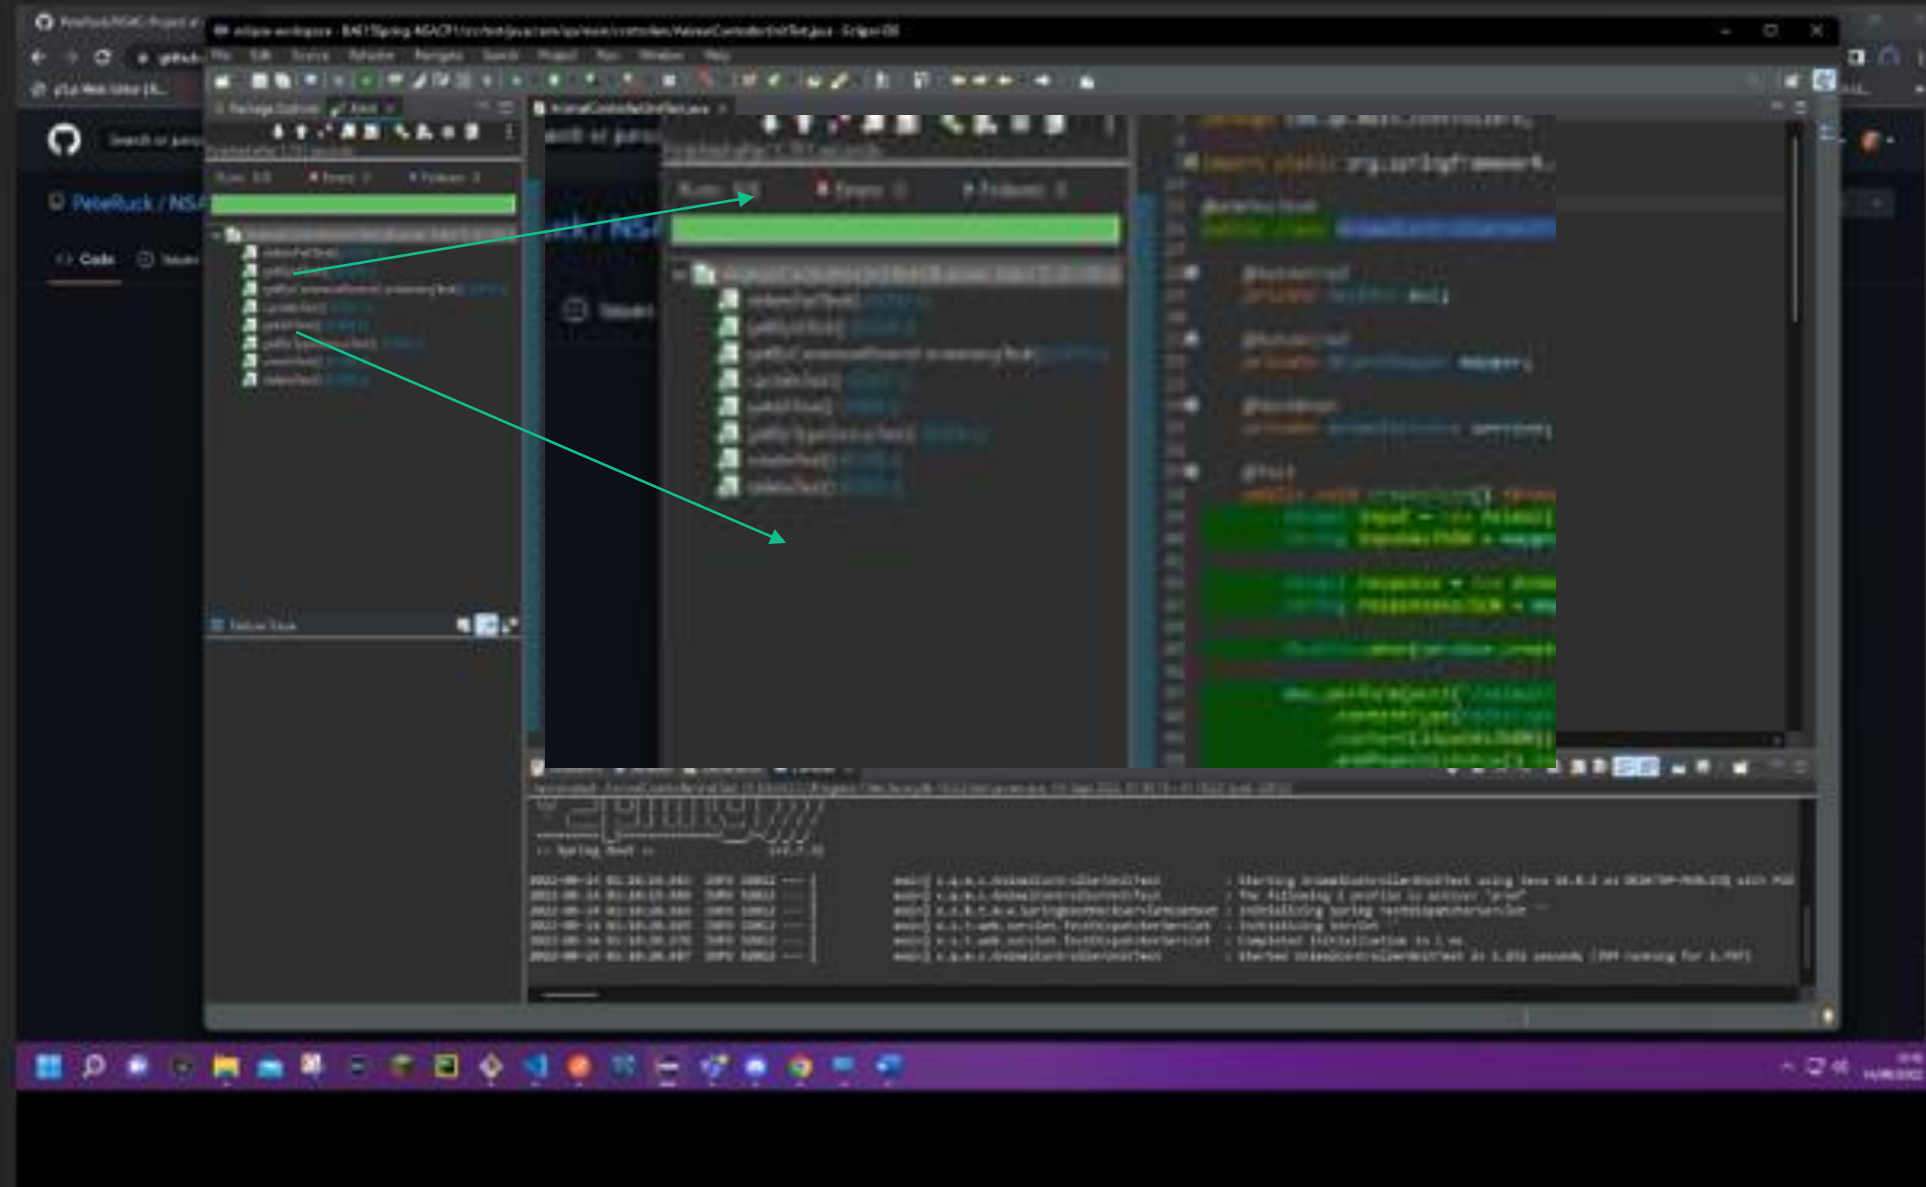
PeteRuck / NSA

Code

Search or jump

File Edit Source Refactor Navigate Search Project Run Window Help

Package Explorer JUnit

Runs: 8/8 Errors: 0 Failures: 0

Failure Trace

AnimalControllerUnitTest.java

@Autowired

@MockBean

@Test

:: Spring Boot ::